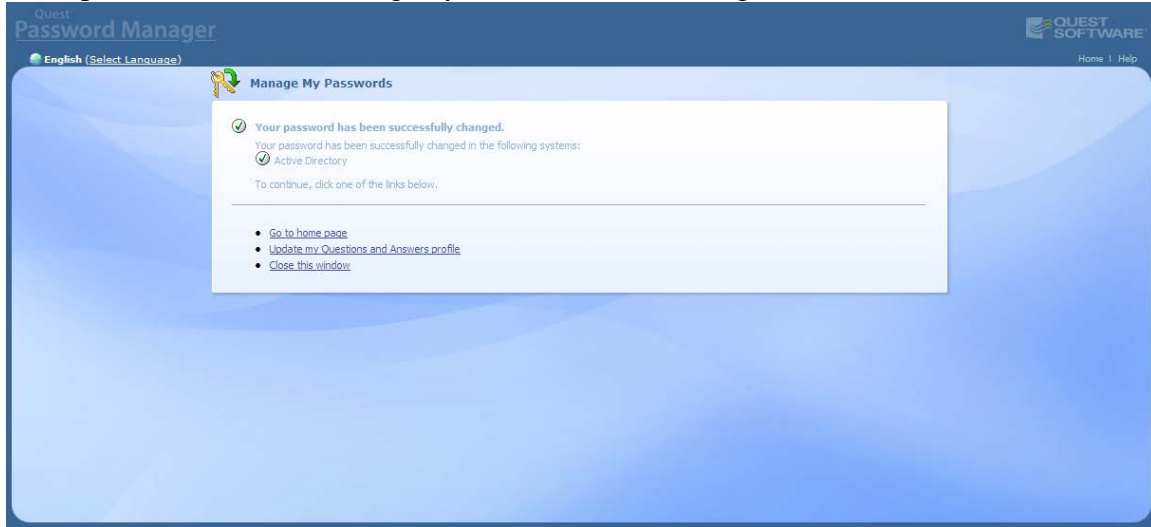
Quest
Password Manager

QUEST SOFTWARE

English (Select Language)

Home | Help

Manage My Passwords

Your password has been successfully changed.

Your password has been successfully changed in the following systems:

Active Directory

To continue, click one of the links below.

- Go to home page
- Update my Questions and Answers profile
- Close this window